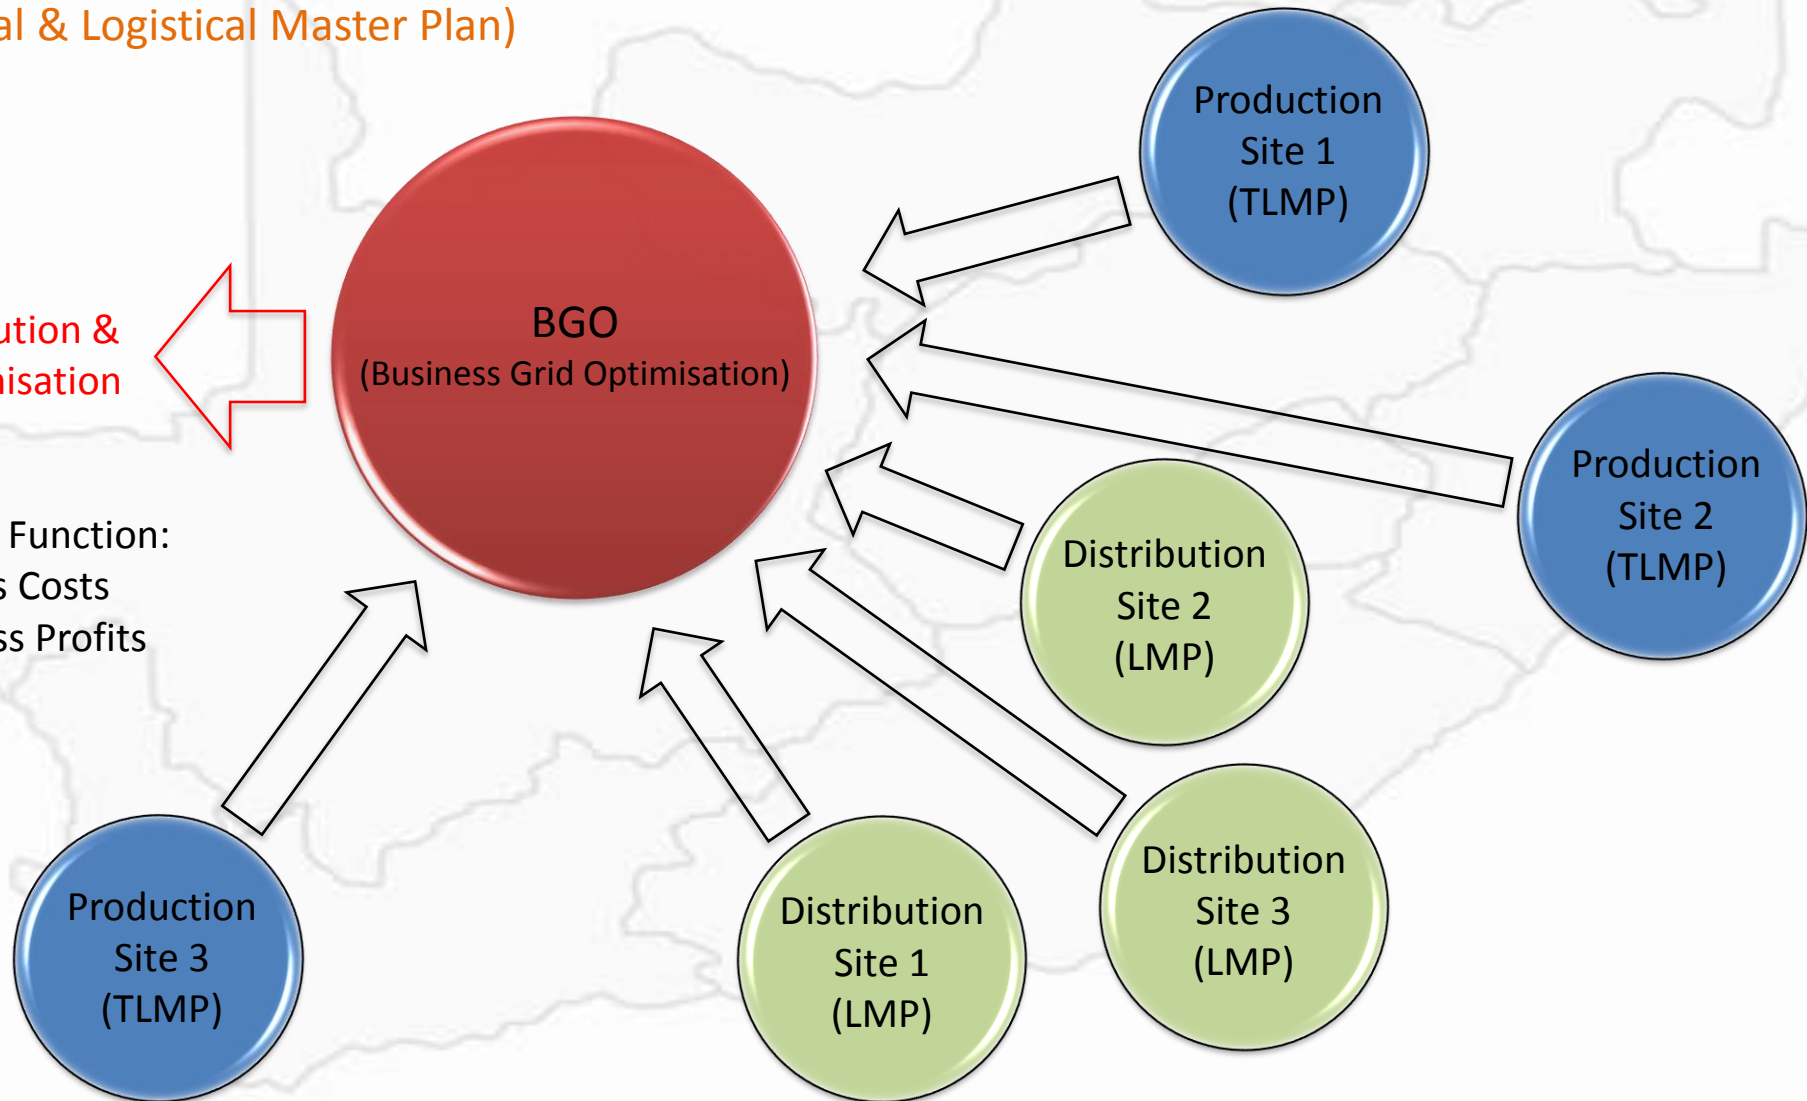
al & Logistical Master Plan)

ution &
isation

Function:
s Costs
ss Profits

BGO
(Business Grid Optimisation)

Production
Site 1
(TLMP)

Production
Site 2
(TLMP)

Distribution
Site 2
(LMP)

Production
Site 3
(TLMP)

Distribution
Site 1
(LMP)

Distribution
Site 3
(LMP)